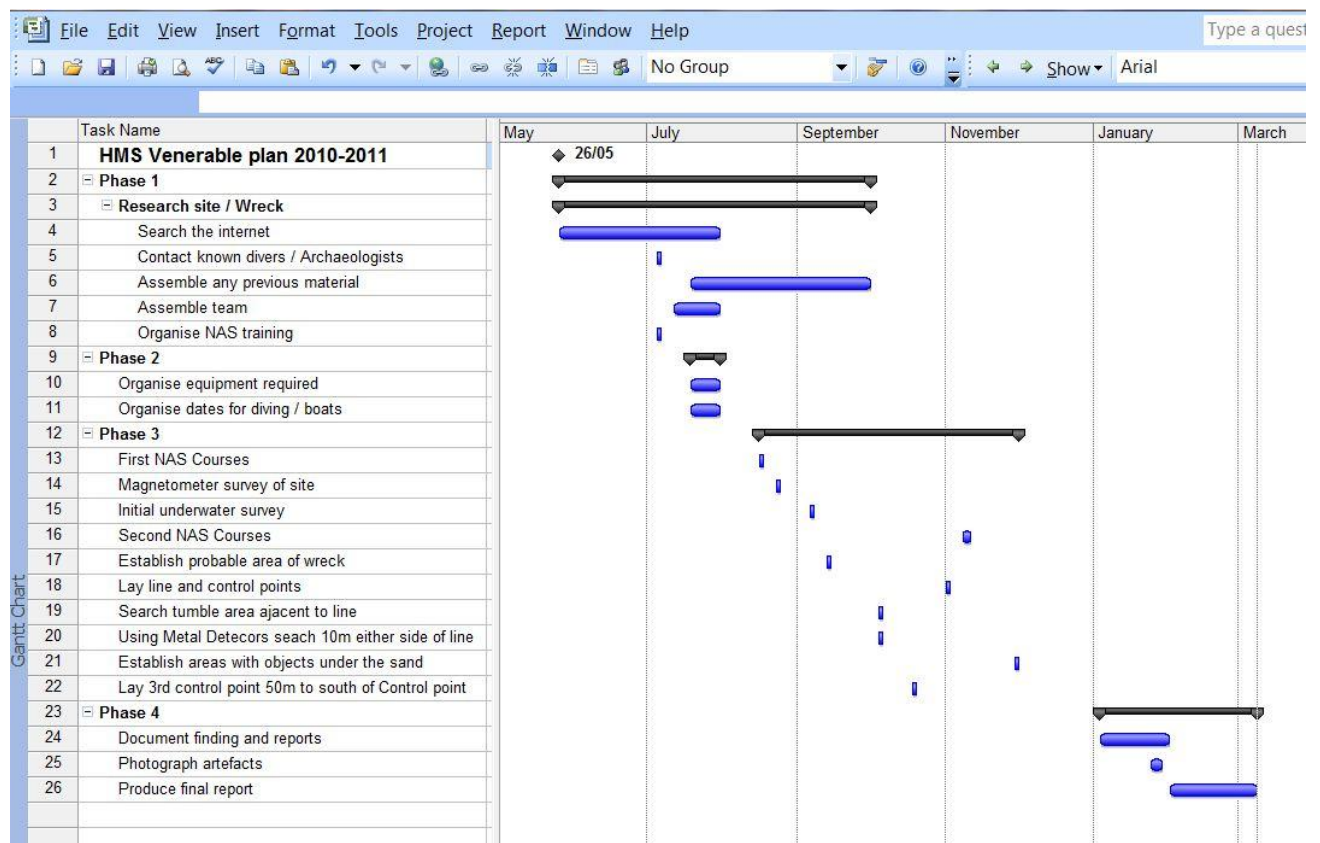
File Edit View Insert Format Tools Project Report Window Help

Type a quest

No Group

Show ▾ Arial

Gantt Chart

| | Task Name |
|---|---|
| 1 | HMS Venerable plan 2010-2011 |
| 2 | Phase 1 |
| 3 | Research site / Wreck |
| 4 | Search the internet |
| 5 | Contact known divers / Archaeologists |
| 6 | Assemble any previous material |
| 7 | Assemble team |
| 8 | Organise NAS training |
| 9 | Phase 2 |
| 10 | Organise equipment required |
| 11 | Organise dates for diving / boats |
| 12 | Phase 3 |
| 13 | First NAS Courses |
| 14 | Magnetometer survey of site |
| 15 | Initial underwater survey |
| 16 | Second NAS Courses |
| 17 | Establish probable area of wreck |
| 18 | Lay line and control points |
| 19 | Search tumble area ajacent to line |
| 20 | Using Metal Detecors seach 10m either side of line |
| 21 | Establish areas with objects under the sand |
| 22 | Lay 3rd control point 50m to south of Control point |
| 23 | Phase 4 |
| 24 | Document finding and reports |
| 25 | Photograph artefacts |
| 26 | Produce final report |

May July September November January March

26/05